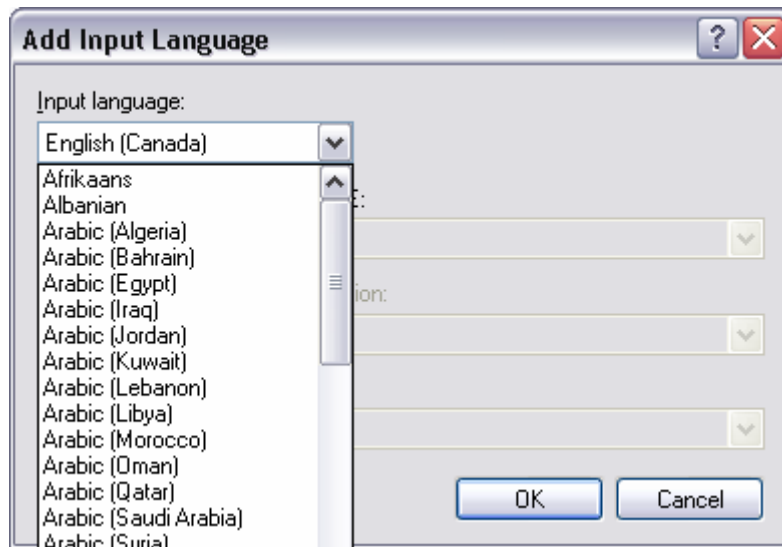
Add Input Language

Input language:

English (Canada)

Afrikaans
Albanian
Arabic (Algeria)
Arabic (Bahrain)
Arabic (Egypt)
Arabic (Iraq)
Arabic (Jordan)
Arabic (Kuwait)
Arabic (Lebanon)
Arabic (Libya)
Arabic (Morocco)
Arabic (Oman)
Arabic (Qatar)
Arabic (Saudi Arabia)
Arabic (Syria)

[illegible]:

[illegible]ion:

OK
Cancel